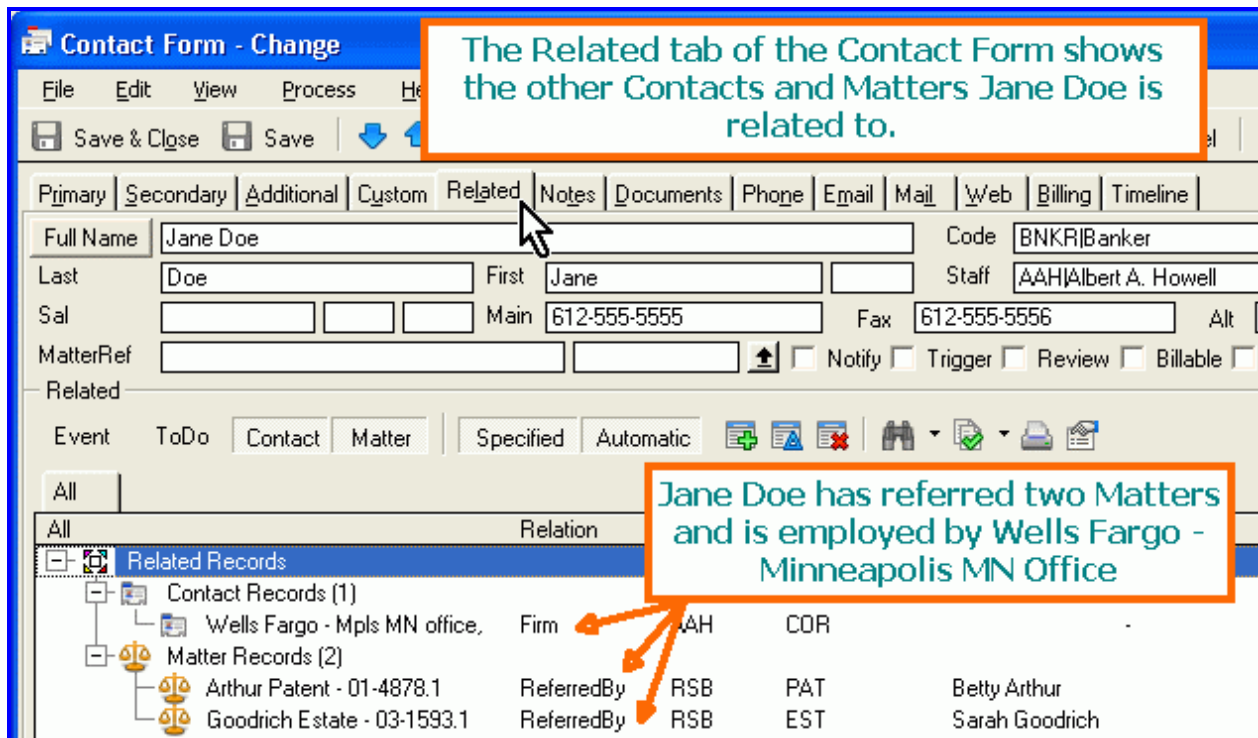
Contact Form - Change

File Edit View Process He

Save & Close Save

The Related tab of the Contact Form shows the other Contacts and Matters Jane Doe is related to.

Primary | Secondary | Additional | Custom | Related | Notes | Documents | Phone | Email | Mail | Web | Billing | Timeline

Full Name Jane Doe

Code BNKR|Banker

Last Doe First Jane

Staff AAH|Albert A. Howell

Sal

Main 612-555-5555 Fax 612-555-5556 Alt

MatterRef

Notify Trigger Review Billable

Related

Event ToDo Contact Matter Specified Automatic

All

Jane Doe has referred two Matters and is employed by Wells Fargo - Minneapolis MN Office

| All | Relation | | | | |
|---|---|---|---|---|---|
| Related Records | | | | | |
| Contact Records (1) | | | | | |
| Wells Fargo - Mpls MN office, | Firm | AAH | COR | | - |
| Matter Records (2) | | | | | |
| Arthur Patent - 01-4878.1 | ReferredBy | RSB | PAT | Betty Arthur | |
| Goodrich Estate - 03-1593.1 | ReferredBy | RSB | EST | Sarah Goodrich | |